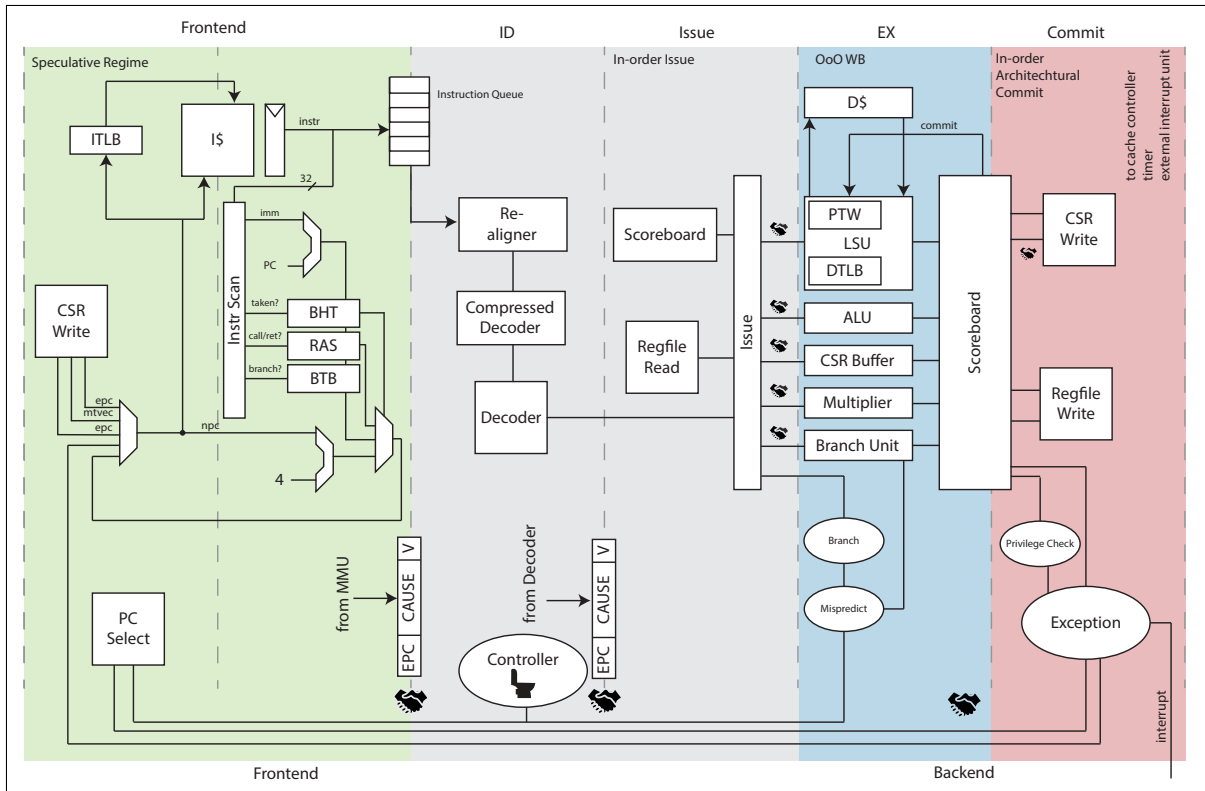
Frontend

ID

Issue

EX

Commit

Speculative Regime

In-order Issue

OoO WB

In-order Architechtural Commit

Instruction Queue

ITLB

I$

instr

32

D$

commit

to cache controller
timer
external interrupt unit

imm

Re-aligner

Scoreboard

PTW

LSU

DTLB

CSR Write

PC

Instr Scan

taken?

BHT

call/ret?

RAS

branch?

BTB

CSR Write

Compressed Decoder

Regfile Read

Issue

ALU

CSR Buffer

Multiplier

Branch Unit

Scoreboard

Regfile Write

epc

mtvec

epc

npc

Decoder

4

Branch

Privilege Check

from MMU

V

CAUSE

EPC

from Decoder

V

CAUSE

EPC

PC Select

Controller

Mispredict

Exception

interrupt

Frontend

Backend